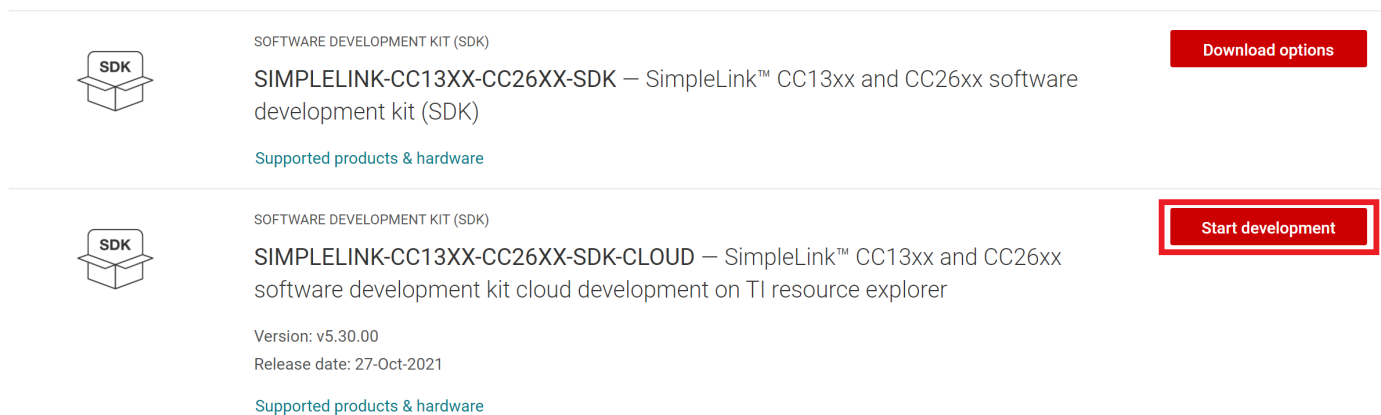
SDK

SOFTWARE DEVELOPMENT KIT (SDK)

SIMPLELINK-CC13XX-CC26XX-SDK — SimpleLink™ CC13xx and CC26xx software development kit (SDK)

Supported products & hardware

Download options

SDK

SOFTWARE DEVELOPMENT KIT (SDK)

SIMPLELINK-CC13XX-CC26XX-SDK-CLOUD — SimpleLink™ CC13xx and CC26xx software development kit cloud development on TI resource explorer

Version: v5.30.00

Release date: 27-Oct-2021

Supported products & hardware

Start development